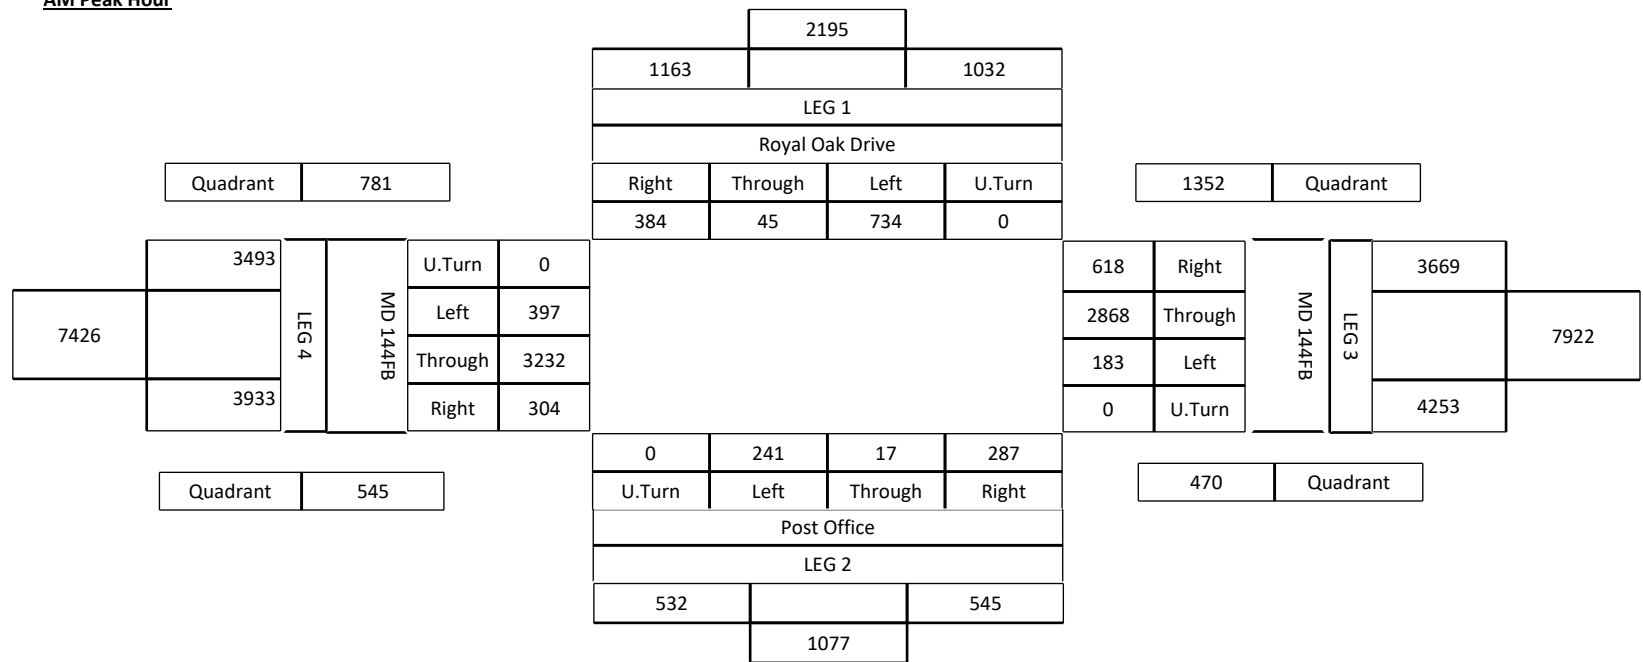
AM Peak Hour

2195

1163 | 1032

LEG 1

Royal Oak Drive

Quadrant 781

| Right | Through | Left | U.Turn |
|---|---|---|---|
| 384 | 45 | 734 | 0 |

1352 Quadrant

3493

7426

3933

LEG 4

MD 144FB

| U.Turn | 0 |
|---|---|
| Left | 397 |
| Through | 3232 |
| Right | 304 |

| 618 | Right |
|---|---|
| 2868 | Through |
| 183 | Left |
| 0 | U.Turn |

MD 144FB

LEG 3

3669

7922

4253

| 0 | 241 | 17 | 287 |
|---|---|---|---|
| U.Turn | Left | Through | Right |

Quadrant 545

470 Quadrant

Post Office

LEG 2

532 | 545

1077